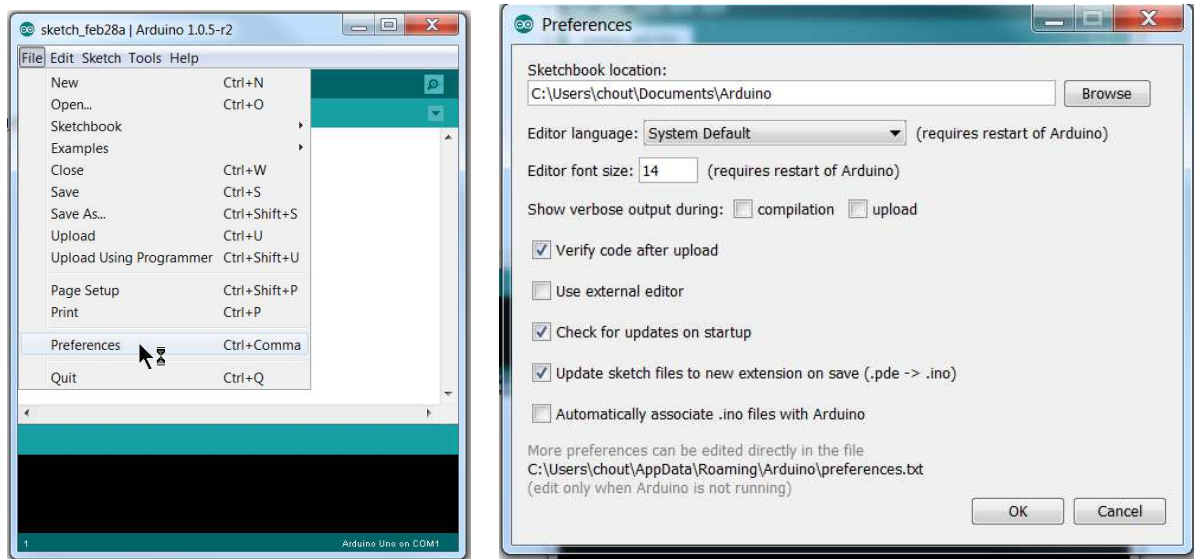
sketch_feb28a | Arduino 1.0.5-r2

File Edit Sketch Tools Help

New Ctrl+N
Open... Ctrl+O
Sketchbook
Examples
Close Ctrl+W
Save Ctrl+S
Save As... Ctrl+Shift+S
Upload Ctrl+U
Upload Using Programmer Ctrl+Shift+U
Page Setup Ctrl+Shift+P
Print Ctrl+P
Preferences Ctrl+Comma
Quit Ctrl+Q

1

Arduino Uno on COM1

Preferences

Sketchbook location:
C:\Users\chout\Documents\Arduino
Browse

Editor language: System Default (requires restart of Arduino)

Editor font size: 14 (requires restart of Arduino)

Show verbose output during: compilation upload

Verify code after upload

Use external editor

Check for updates on startup

Update sketch files to new extension on save (.pde -> .ino)

Automatically associate .ino files with Arduino

More preferences can be edited directly in the file
C:\Users\chout\AppData\Roaming\Arduino\preferences.txt
(edit only when Arduino is not running)

OK Cancel